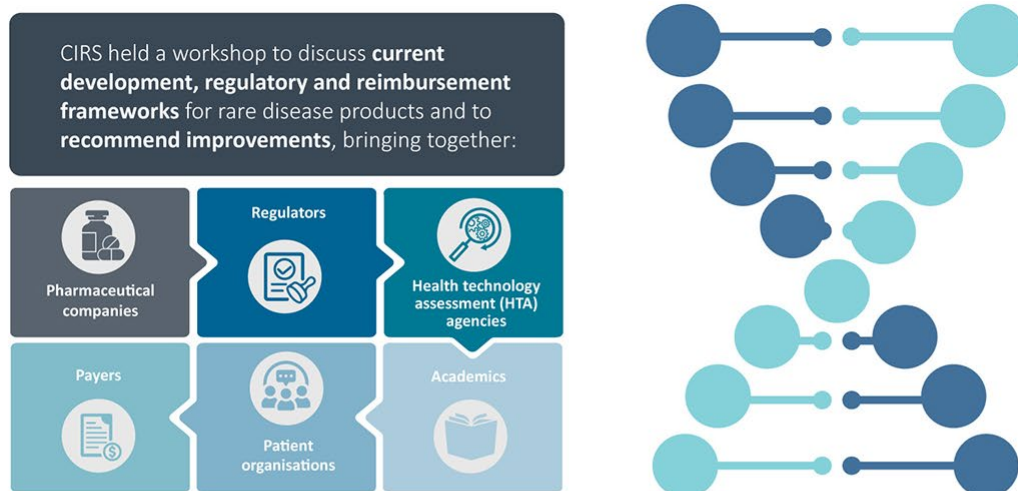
CIRS held a workshop to discuss **current development, regulatory and reimbursement frameworks** for rare disease products and to **recommend improvements**, bringing together:

Pharmaceutical companies

Regulators

Health technology assessment (HTA) agencies

Payers

Patient organisations

Academics